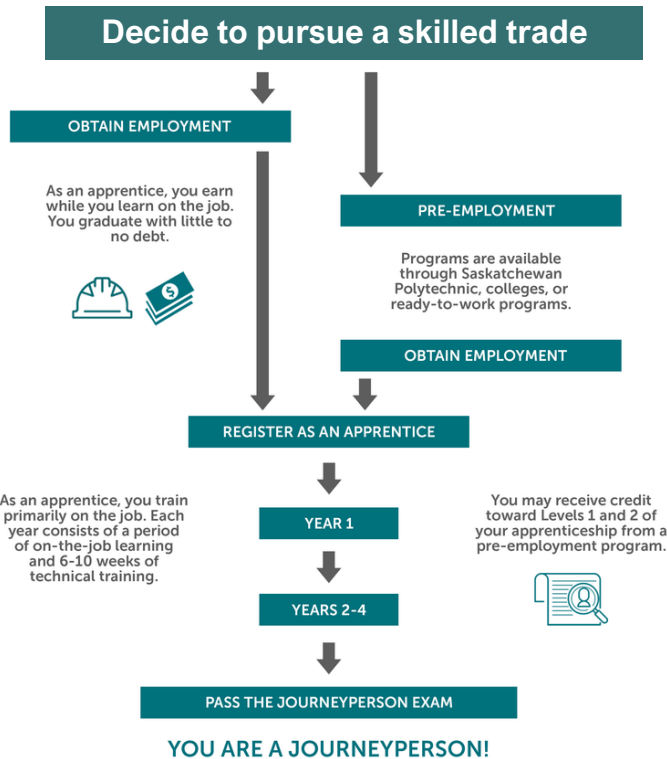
Decide to pursue a skilled trade

OBTAIN EMPLOYMENT

As an apprentice, you earn while you learn on the job. You graduate with little to no debt.

PRE-EMPLOYMENT

Programs are available through Saskatchewan Polytechnic, colleges, or ready-to-work programs.

OBTAIN EMPLOYMENT

REGISTER AS AN APPRENTICE

As an apprentice, you train primarily on the job. Each year consists of a period of on-the-job learning and 6-10 weeks of technical training.

YEAR 1

You may receive credit toward Levels 1 and 2 of your apprenticeship from a pre-employment program.

YEARS 2-4

PASS THE JOURNEYPERSON EXAM

YOU ARE A JOURNEYPERSON!